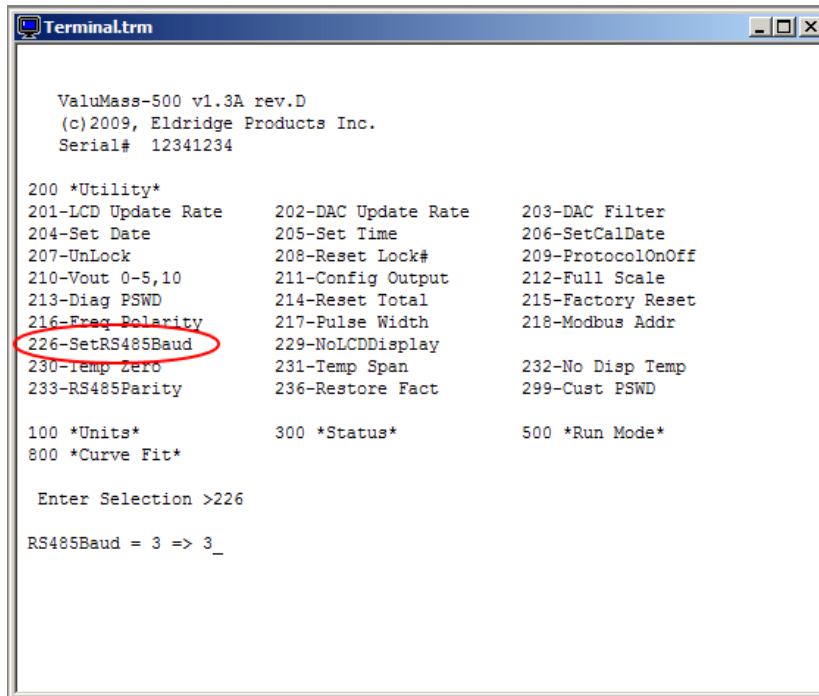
Terminal.trm

ValuMass-500 v1.3A rev.D
(c)2009, Eldridge Products Inc.
Serial# 12341234

200 *Utility*

| | | |
|---|---|---|
| 201-LCD Update Rate | 202-DAC Update Rate | 203-DAC Filter |
| 204-Set Date | 205-Set Time | 206-SetCalDate |
| 207-UnLock | 208-Reset Lock# | 209-ProtocolOnOff |
| 210-Vout 0-5,10 | 211-Config Output | 212-Full Scale |
| 213-Diag PSWD | 214-Reset Total | 215-Factory Reset |
| 216-Freq Polarity | 217-Pulse Width | 218-Modbus Addr |
| 226-SetRS485Baud | 229-NoLCDDisplay | |
| 230-Temp Zero | 231-Temp Span | 232-No Disp Temp |
| 233-RS485Parity | 236-Restore Fact | 299-Cust PSWD |

100 *Units* 300 *Status* 500 *Run Mode*
800 *Curve Fit*

Enter Selection >226

RS485Baud = 3 => 3_